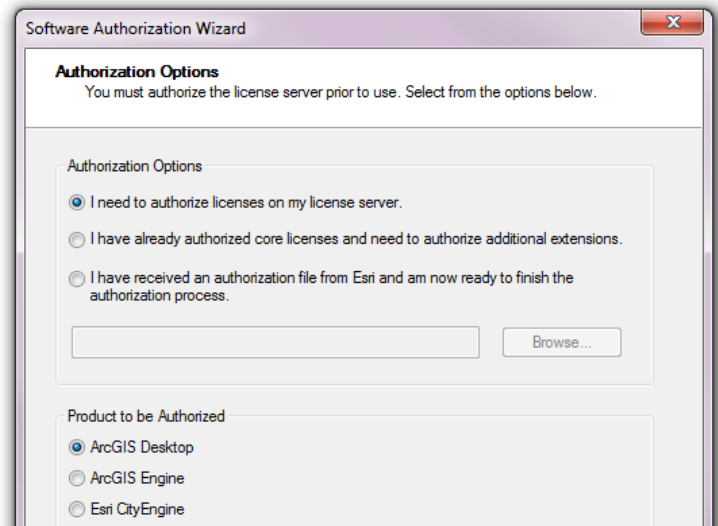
Software Authorization Wizard

Authorization Options
You must authorize the license server prior to use. Select from the options below.

Authorization Options

I need to authorize licenses on my license server.

I have already authorized core licenses and need to authorize additional extensions.

I have received an authorization file from Esri and am now ready to finish the authorization process.

Browse...

Product to be Authorized

ArcGIS Desktop

ArcGIS Engine

Esri CityEngine